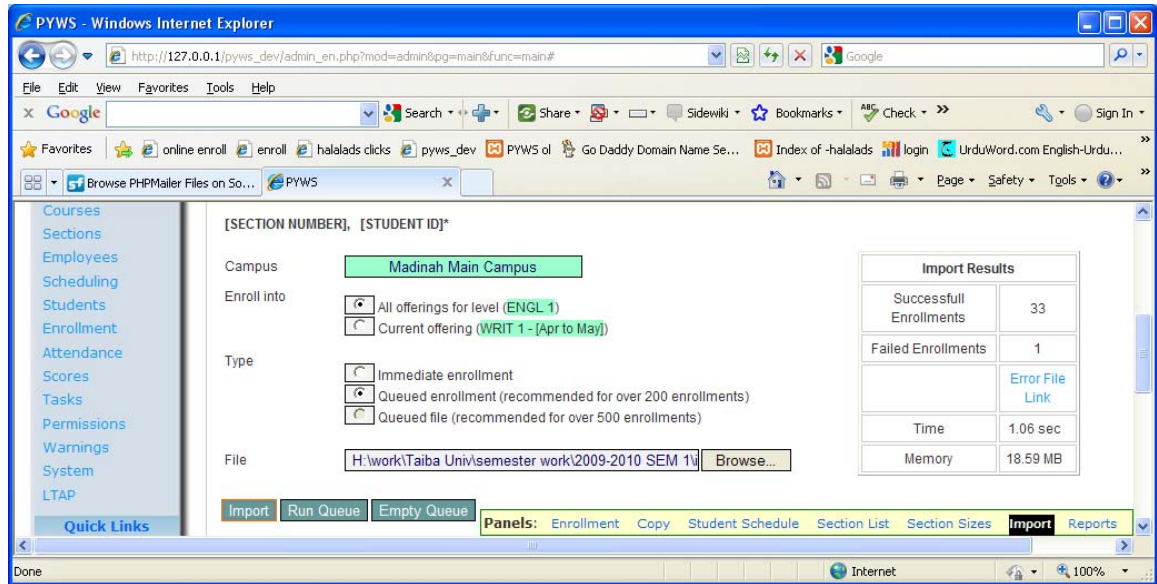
PYWS - Windows Internet Explorer

http://127.0.0.1/pyws_dev/admin_en.php?mod=admin&pg=main&func=main#

Google

File Edit View Favorites Tools Help

x Google

Search • Share • Sidewiki • Bookmarks • Check • »

Sign In •

Favorites online enroll enroll halalads clicks pyws_dev PYWS ol Go Daddy Domain Name Se... Index of -halalads login UrduWord.com English-Urdu...

Browse PHPMailer Files on So... PYWS

Page • Safety • Tools •

Courses
Sections
Employees
Scheduling
Students
Enrollment
Attendance
Scores
Tasks
Permissions
Warnings
System
LTAP
Quick Links

[SECTION NUMBER], [STUDENT ID]*

Campus Madinah Main Campus

Enroll into
All offerings for level (ENGL 1)
Current offering (WRIT 1 - [Apr to May])

Type
Immediate enrollment
Queued enrollment (recommended for over 200 enrollments)
Queued file (recommended for over 500 enrollments)

File H:\work\Taiba Univ\semester work\2009-2010 SEM 1\ Browse...

| Import Results | |
|---|---|
| Successfull Enrollments | 33 |
| Failed Enrollments | 1 |
| | Error File Link |
| Time | 1.06 sec |
| Memory | 18.59 MB |

Import Run Queue Empty Queue

Panels: Enrollment Copy Student Schedule Section List Section Sizes Import Reports

Done Internet 100%